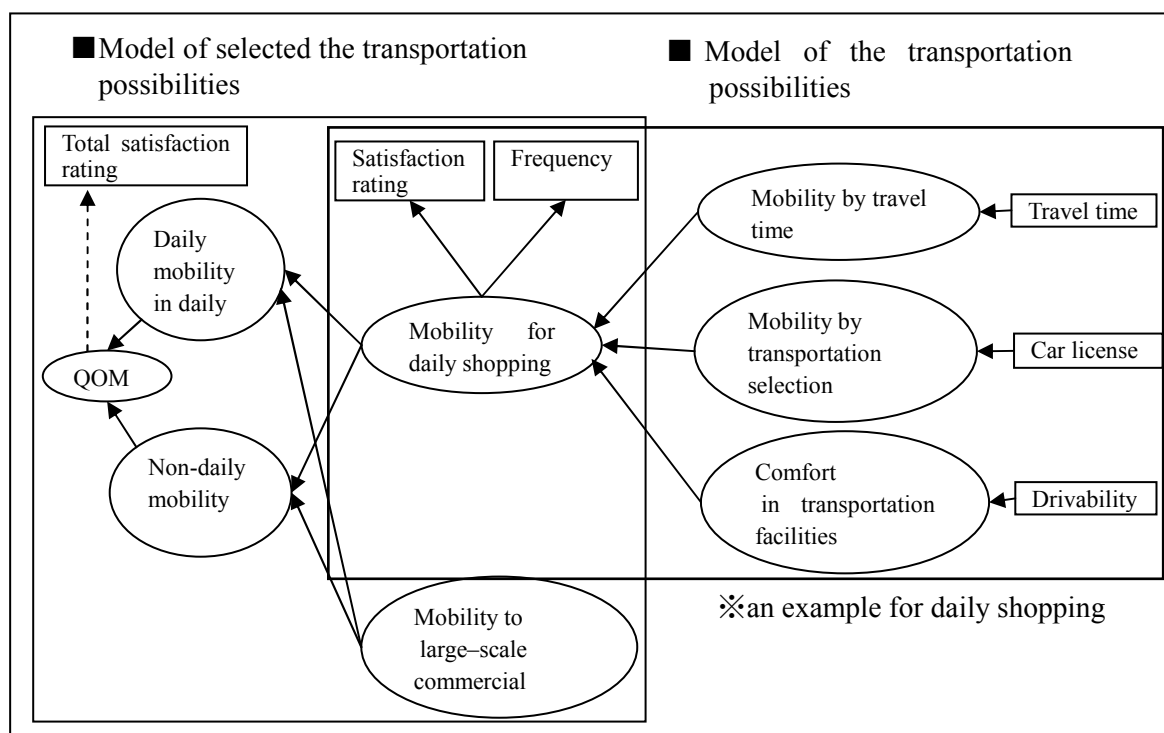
■Model of selected the transportation possibilities

■ Model of the transportation possibilities

Total satisfaction rating

Satisfaction rating

Frequency

Mobility by travel time

Travel time

Daily mobility in daily

Mobility for daily shopping

Mobility by transportation selection

Car license

QOM

Non-daily mobility

Comfort in transportation facilities

Drivability

※an example for daily shopping

Mobility to large–scale commercial